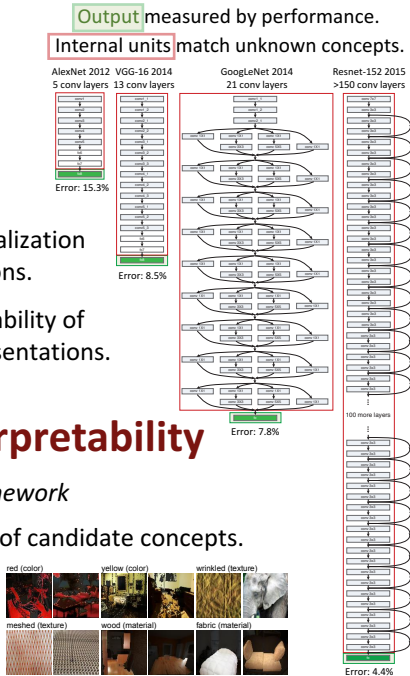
Output measured by performance.
Internal units match unknown concepts.

AlexNet 2012
5 conv layers

VGG-16 2014
13 conv layers

GoogLeNet 2014
21 conv layers

Resnet-152 2015
>150 conv layers

Error: 15.3%

Error: 8.5%

Error: 7.8%

100 more layers

Error: 4.4%

alization
ons.

ability of
sentations.

rpretability

nework

of candidate concepts.

red (color)
yellow (color)
wrinkled (texture)
meshed (texture)
wood (material)
fabric (material)